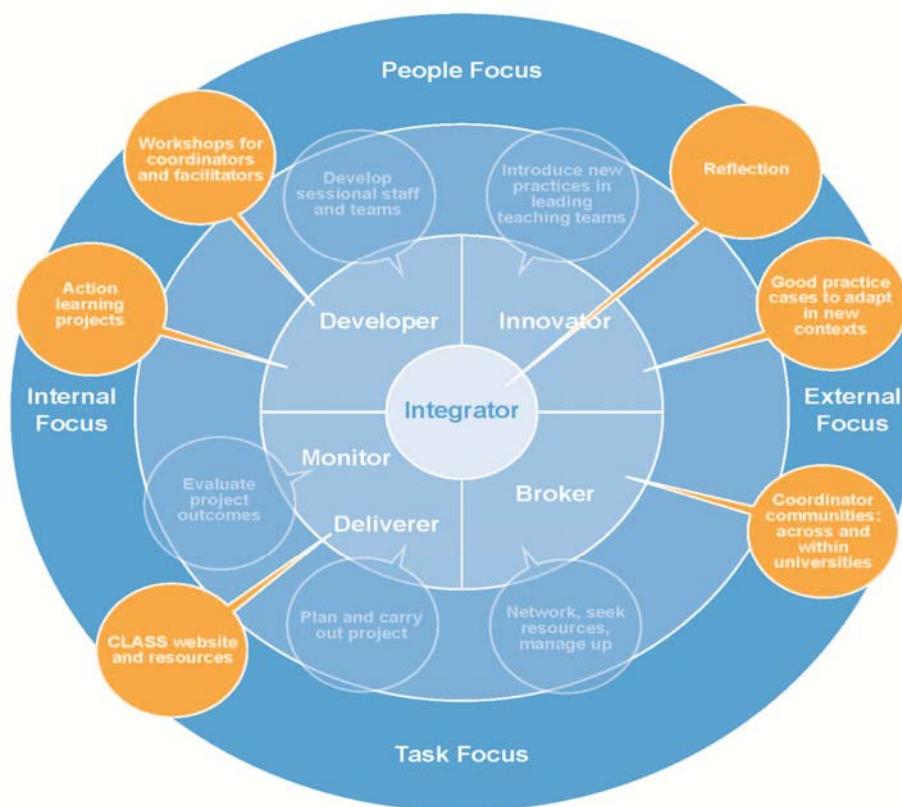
People Focus

Workshops for coordinators and facilitators

Develop sessional staff and teams

Introduce new practices in leading teaching teams

Reflection

Action learning projects

Developer

Innovator

Good practice cases to adapt in new contexts

Internal Focus

Integrator

External Focus

Monitor

Evaluate project outcomes

Broker

Deliverer

Coordinator communities: across and within universities

Plan and carry out project

Network, seek resources, manage up

CLASS website and resources

Task Focus